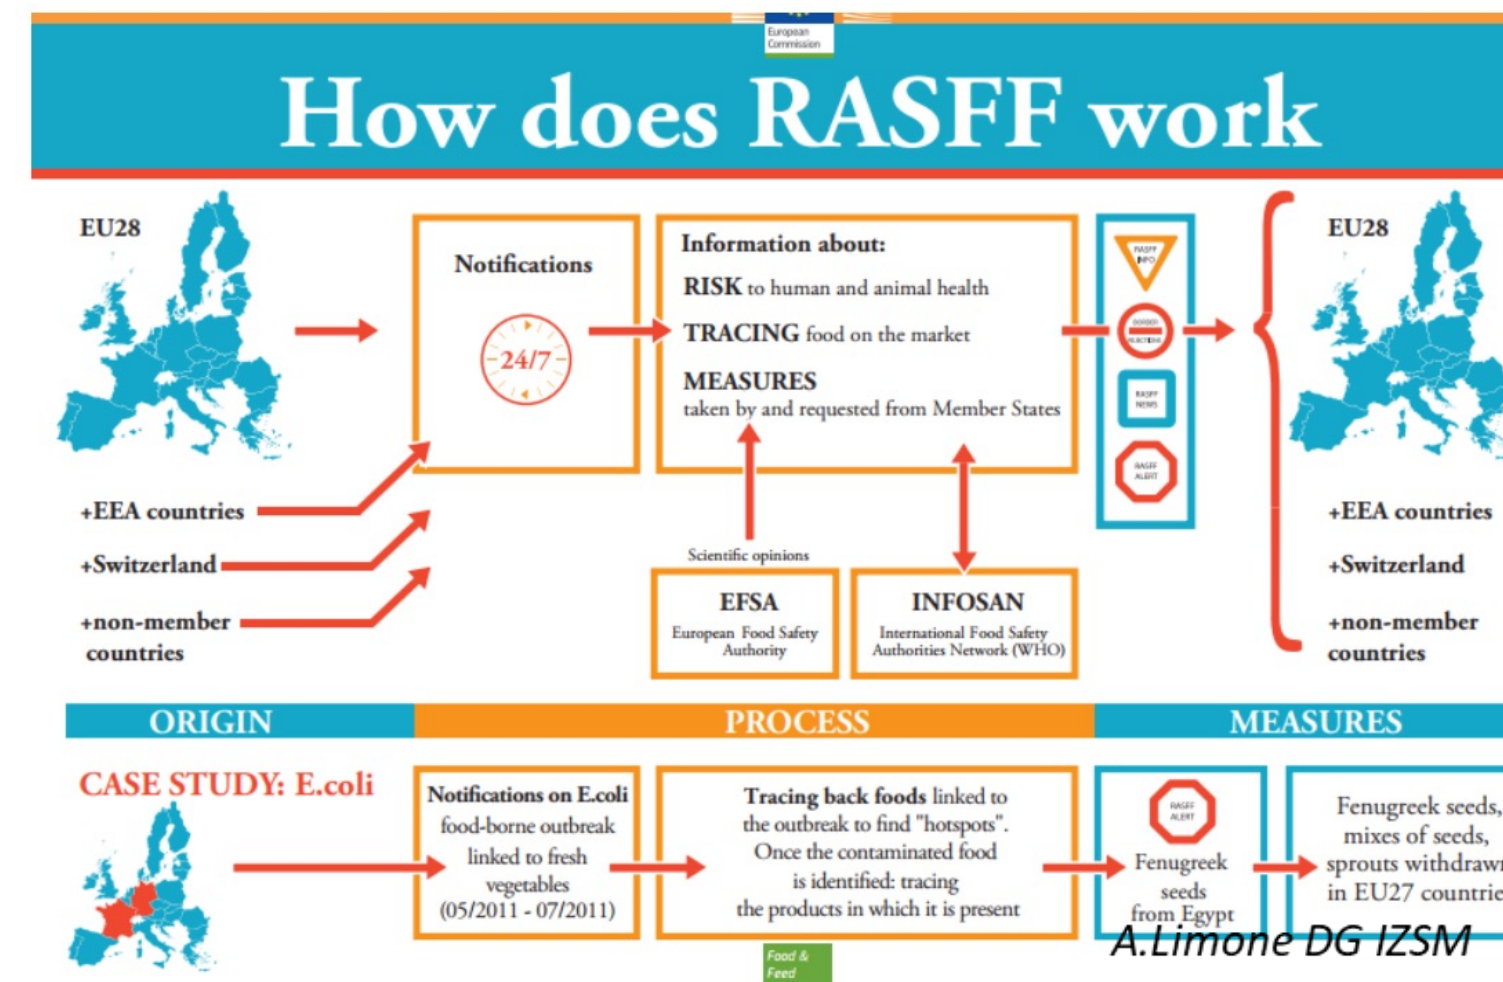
European Commission

How does RASFF work

EU28

+EEA countries

+Switzerland

+non-member countries

Notifications

24/7

Information about:

RISK to human and animal health

TRACING food on the market

MEASURES taken by and requested from Member States

RASFF INFO

BORDER REJECTION

RASFF NEWS

RASFF ALERT

Scientific opinions

EFSA
European Food Safety Authority

INFOSAN
International Food Safety Authorities Network (WHO)

EU28

+EEA countries

+Switzerland

+non-member countries

ORIGIN

PROCESS

MEASURES

CASE STUDY: E.coli

Notifications on E.coli food-borne outbreak linked to fresh vegetables (05/2011 - 07/2011)

Tracing back foods linked to the outbreak to find "hotspots". Once the contaminated food is identified: tracing the products in which it is present

RASFF ALERT

Fenugreek seeds from Egypt

Fenugreek seeds, mixes of seeds, sprouts withdrawn in EU27 countrie

Food & Feed

A.Limone DG IZSM